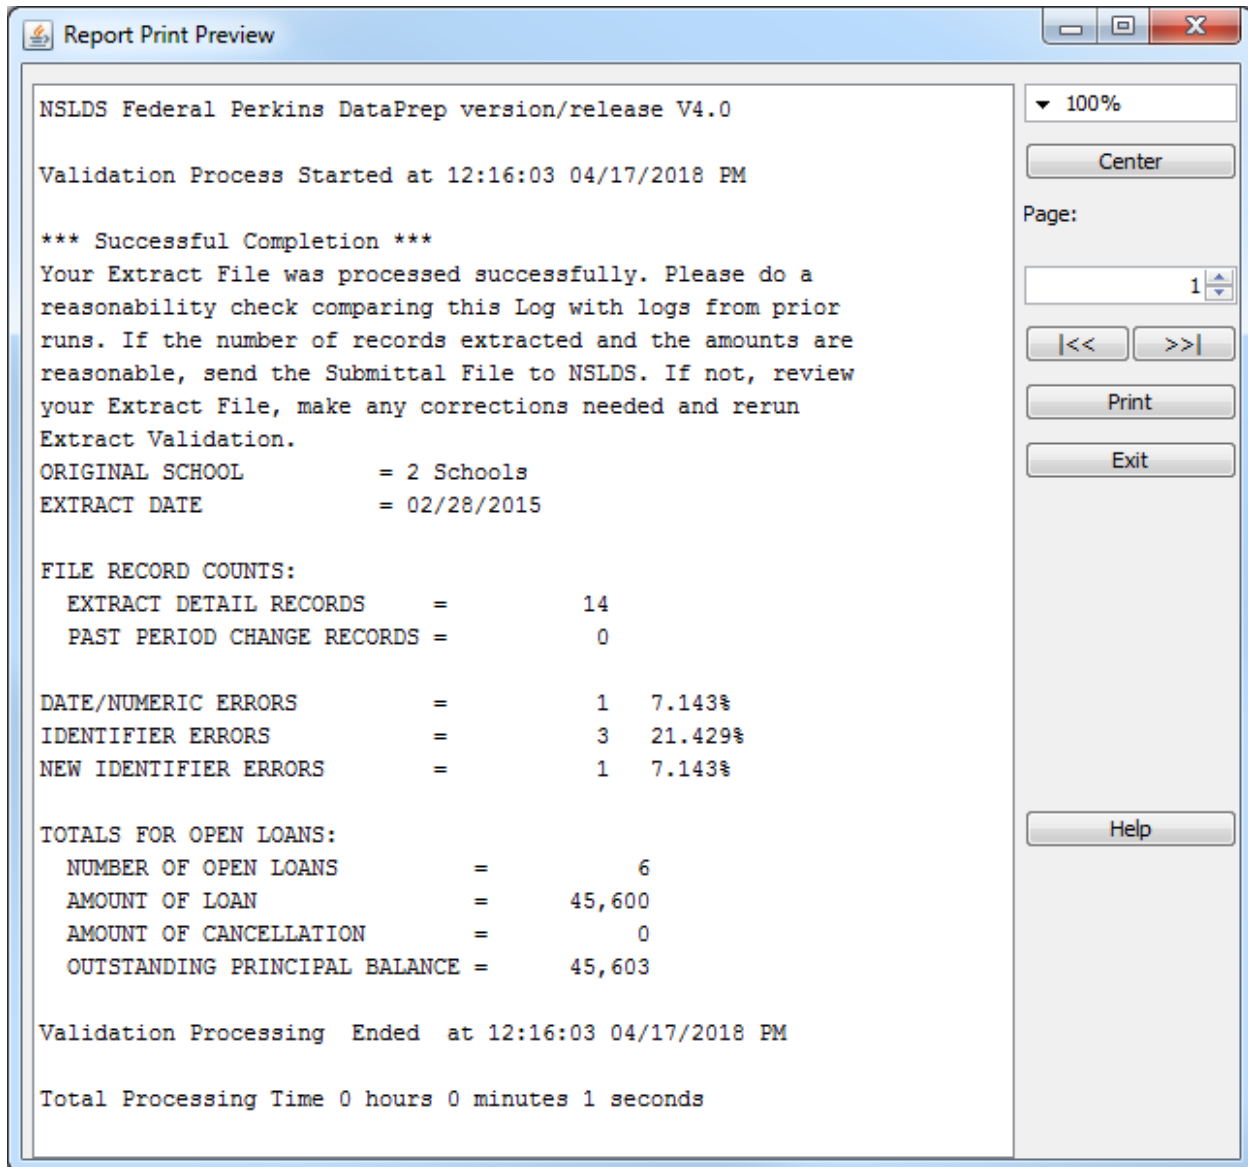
Report Print Preview

NSLDS Federal Perkins DataPrep version/release V4.0

Validation Process Started at 12:16:03 04/17/2018 PM

*** Successful Completion ***
Your Extract File was processed successfully. Please do a reasonability check comparing this Log with logs from prior runs. If the number of records extracted and the amounts are reasonable, send the Submittal File to NSLDS. If not, review your Extract File, make any corrections needed and rerun Extract Validation.
ORIGINAL SCHOOL = 2 Schools
EXTRACT DATE = 02/28/2015

FILE RECORD COUNTS:
EXTRACT DETAIL RECORDS = 14
PAST PERIOD CHANGE RECORDS = 0

DATE/NUMERIC ERRORS = 1 7.143%
IDENTIFIER ERRORS = 3 21.429%
NEW IDENTIFIER ERRORS = 1 7.143%

TOTALS FOR OPEN LOANS:
NUMBER OF OPEN LOANS = 6
AMOUNT OF LOAN = 45,600
AMOUNT OF CANCELLATION = 0
OUTSTANDING PRINCIPAL BALANCE = 45,603

Validation Processing Ended at 12:16:03 04/17/2018 PM

Total Processing Time 0 hours 0 minutes 1 seconds

100%
Center
Page:
1
|<<
>>|
Print
Exit
Help